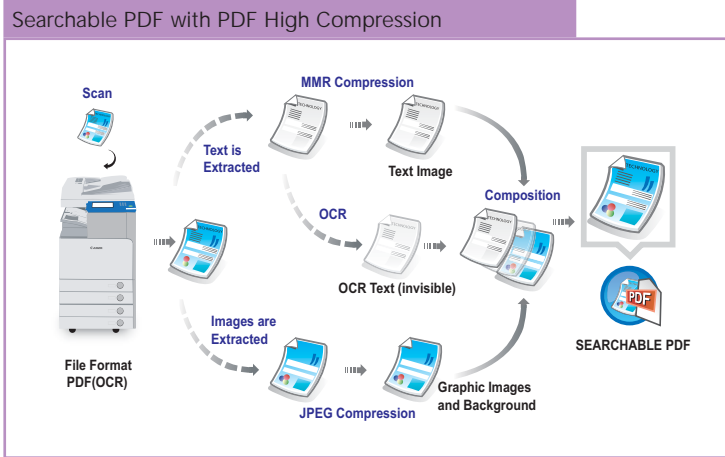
Searchable PDF with PDF High Compression

Scan

File Format PDF(OCR)

Text is Extracted

MMR Compression

TECHNOLOGY

TECHNOLOGY

Text Image

OCR

TECHNOLOGY

OCR Text (invisible)

Composition

TECHNOLOGY

Images are Extracted

JPEG Compression

Graphic Images and Background

PDF

SEARCHABLE PDF